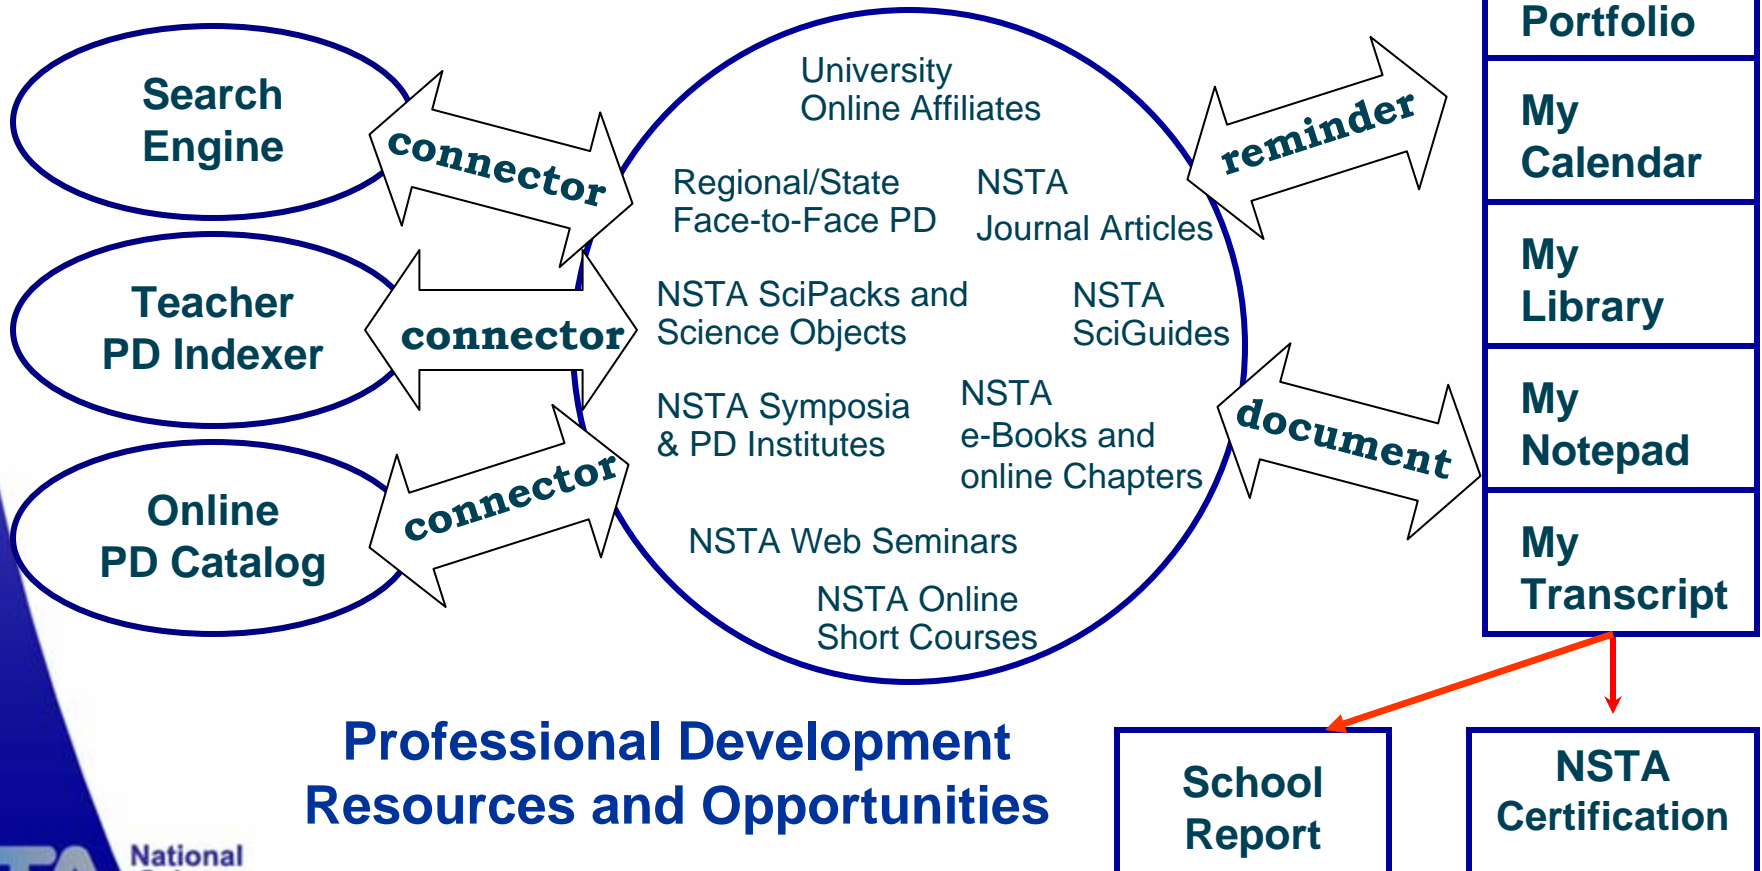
Search Engine

connector

Teacher PD Indexer

connector

Online PD Catalog

connector

University Online Affiliates

Regional/State Face-to-Face PD

NSTA Journal Articles

NSTA SciPacks and Science Objects

NSTA SciGuides

NSTA Symposia & PD Institutes

NSTA e-Books and online Chapters

NSTA Web Seminars

NSTA Online Short Courses

reminder

document

Portfolio

My Calendar

My Library

My Notepad

My Transcript

Professional Development Resources and Opportunities

School Report

NSTA Certification

National